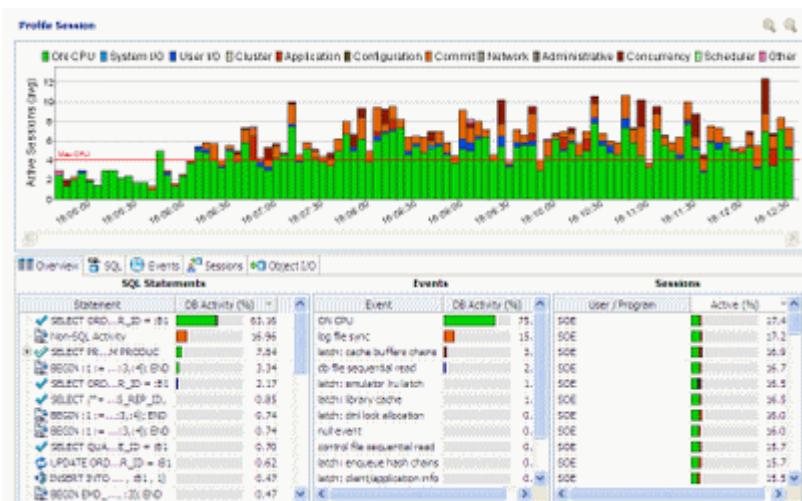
Profile Session

ON CPU System I/O User I/O Cluster Application Configuration Commit Network Administrative Concurrency Scheduler Other

Active Sessions (avg)

12
10
8
6
4
2
0

Max CPU

18:06:00 18:06:30 18:06:00 18:06:30 18:07:00 18:07:30 18:08:00 18:08:30 18:09:00 18:09:30 18:10:00 18:10:30 18:11:00 18:11:30 18:12:00 18:12:30

Overview SQL Events Sessions Object I/O

SQL Statements

| Statement | DB Activity (%) |
|---|---|
| SELECT ORD...R_ID = :B1 | 63.36 |
| Non-SQL Activity | 16.96 |
| SELECT PR...M PRODUC | 7.84 |
| BEGIN :1 := ...:3,:4); END | 3.34 |
| SELECT ORD...R_ID = :B1 | 2.17 |
| SELECT /*+ ...S_REP_ID, | 0.85 |
| BEGIN :1 := ...:3,:4); END | 0.74 |
| BEGIN :1 := ...:3,:4); END | 0.74 |
| SELECT QUA...E_ID = :B1 | 0.70 |
| UPDATE ORD...R_ID = :B1 | 0.62 |
| INSERT INTO ... :B1, 1) | 0.51 |
| BEGIN END_... :3); END | 0.47 |

Events

| Event | DB Activity (%) |
|---|---|
| ON CPU | 75. |
| log file sync | 15. |
| latch: cache buffers chains | 3. |
| db file sequential read | 2. |
| latch: emulator lru latch | 1. |
| latch: library cache | 1. |
| latch: dml lock allocation | 0. |
| null event | 0. |
| control file sequential read | 0. |
| latch: enqueue hash chains | 0. |
| latch: client/application info | 0. |

Sessions

| User / Program | Active (%) |
|---|---|
| SOE | 17.4 |
| SOE | 17.2 |
| SOE | 16.9 |
| SOE | 16.7 |
| SOE | 16.5 |
| SOE | 16.0 |
| SOE | 16.0 |
| SOE | 15.7 |
| SOE | 15.7 |
| SOE | 15.5 |